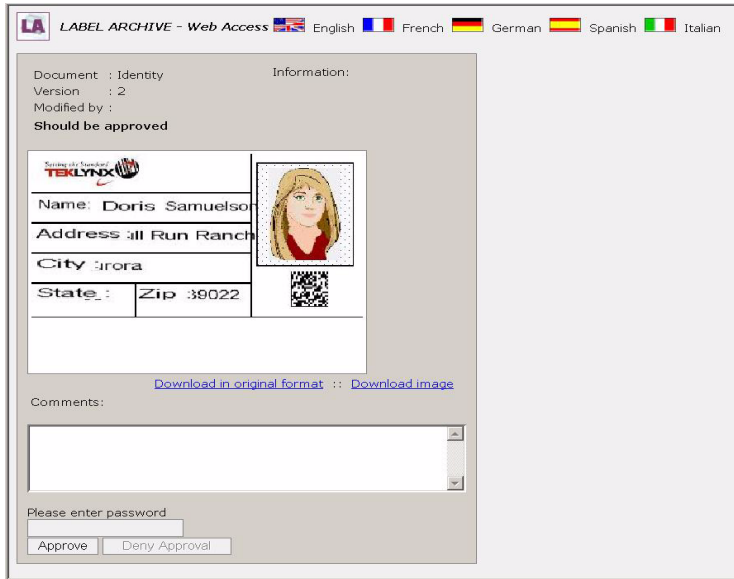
LA LABEL ARCHIVE - Web Access English French German Spanish Italian

Document : Identity
Version : 2
Modified by :
Should be approved

Information:

Setting the Standard
TEKLYNX

Name: Doris Samuelson
Address :ill Run Ranch
City :rora
State : Zip :39022

Download in original format :: Download image

Comments:

Please enter password

Approve Deny Approval